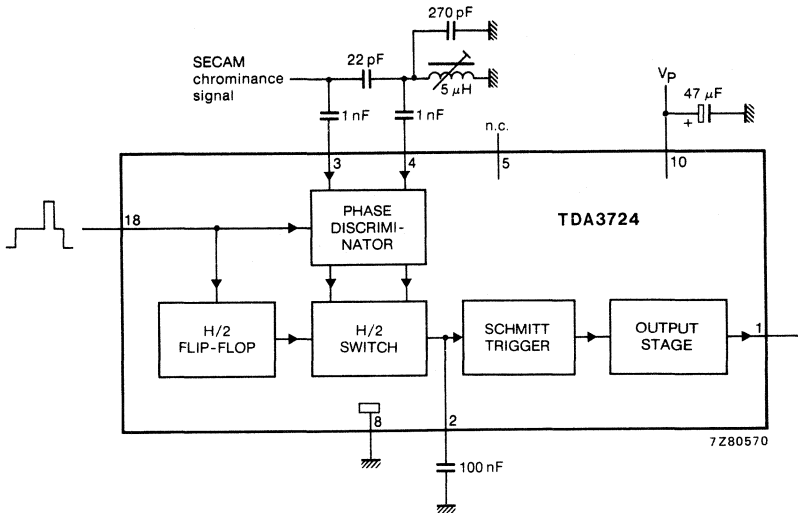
270 pF

SECAM chrominance signal

22 pF

5 $\mu$H

$V_P$

47 $\mu$F

+

1 nF

1 nF

n.c.

3

4

5

10

18

PHASE DISCRIMINATOR

TDA3724

H/2 FLIP-FLOP

H/2 SWITCH

SCHMITT TRIGGER

OUTPUT STAGE

1

8

2

100 nF

7Z80570